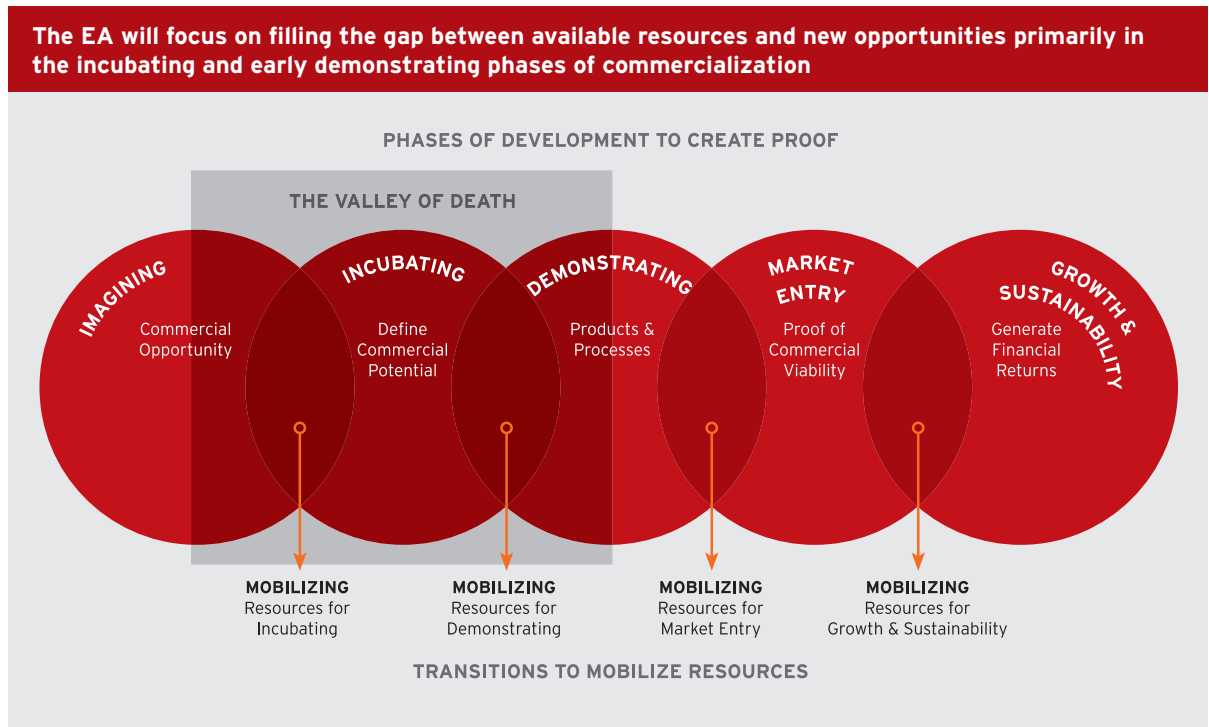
The EA will focus on filling the gap between available resources and new opportunities primarily in the incubating and early demonstrating phases of commercialization

PHASES OF DEVELOPMENT TO CREATE PROOF

THE VALLEY OF DEATH

IMAGINING
Commercial Opportunity

INCUBATING
Define Commercial Potential

DEMONSTRATING
Products & Processes

MARKET ENTRY
Proof of Commercial Viability

GROWTH & SUSTAINABILITY
Generate Financial Returns

MOBILIZING
Resources for Incubating

MOBILIZING
Resources for Demonstrating

MOBILIZING
Resources for Market Entry

MOBILIZING
Resources for Growth & Sustainability

TRANSITIONS TO MOBILIZE RESOURCES